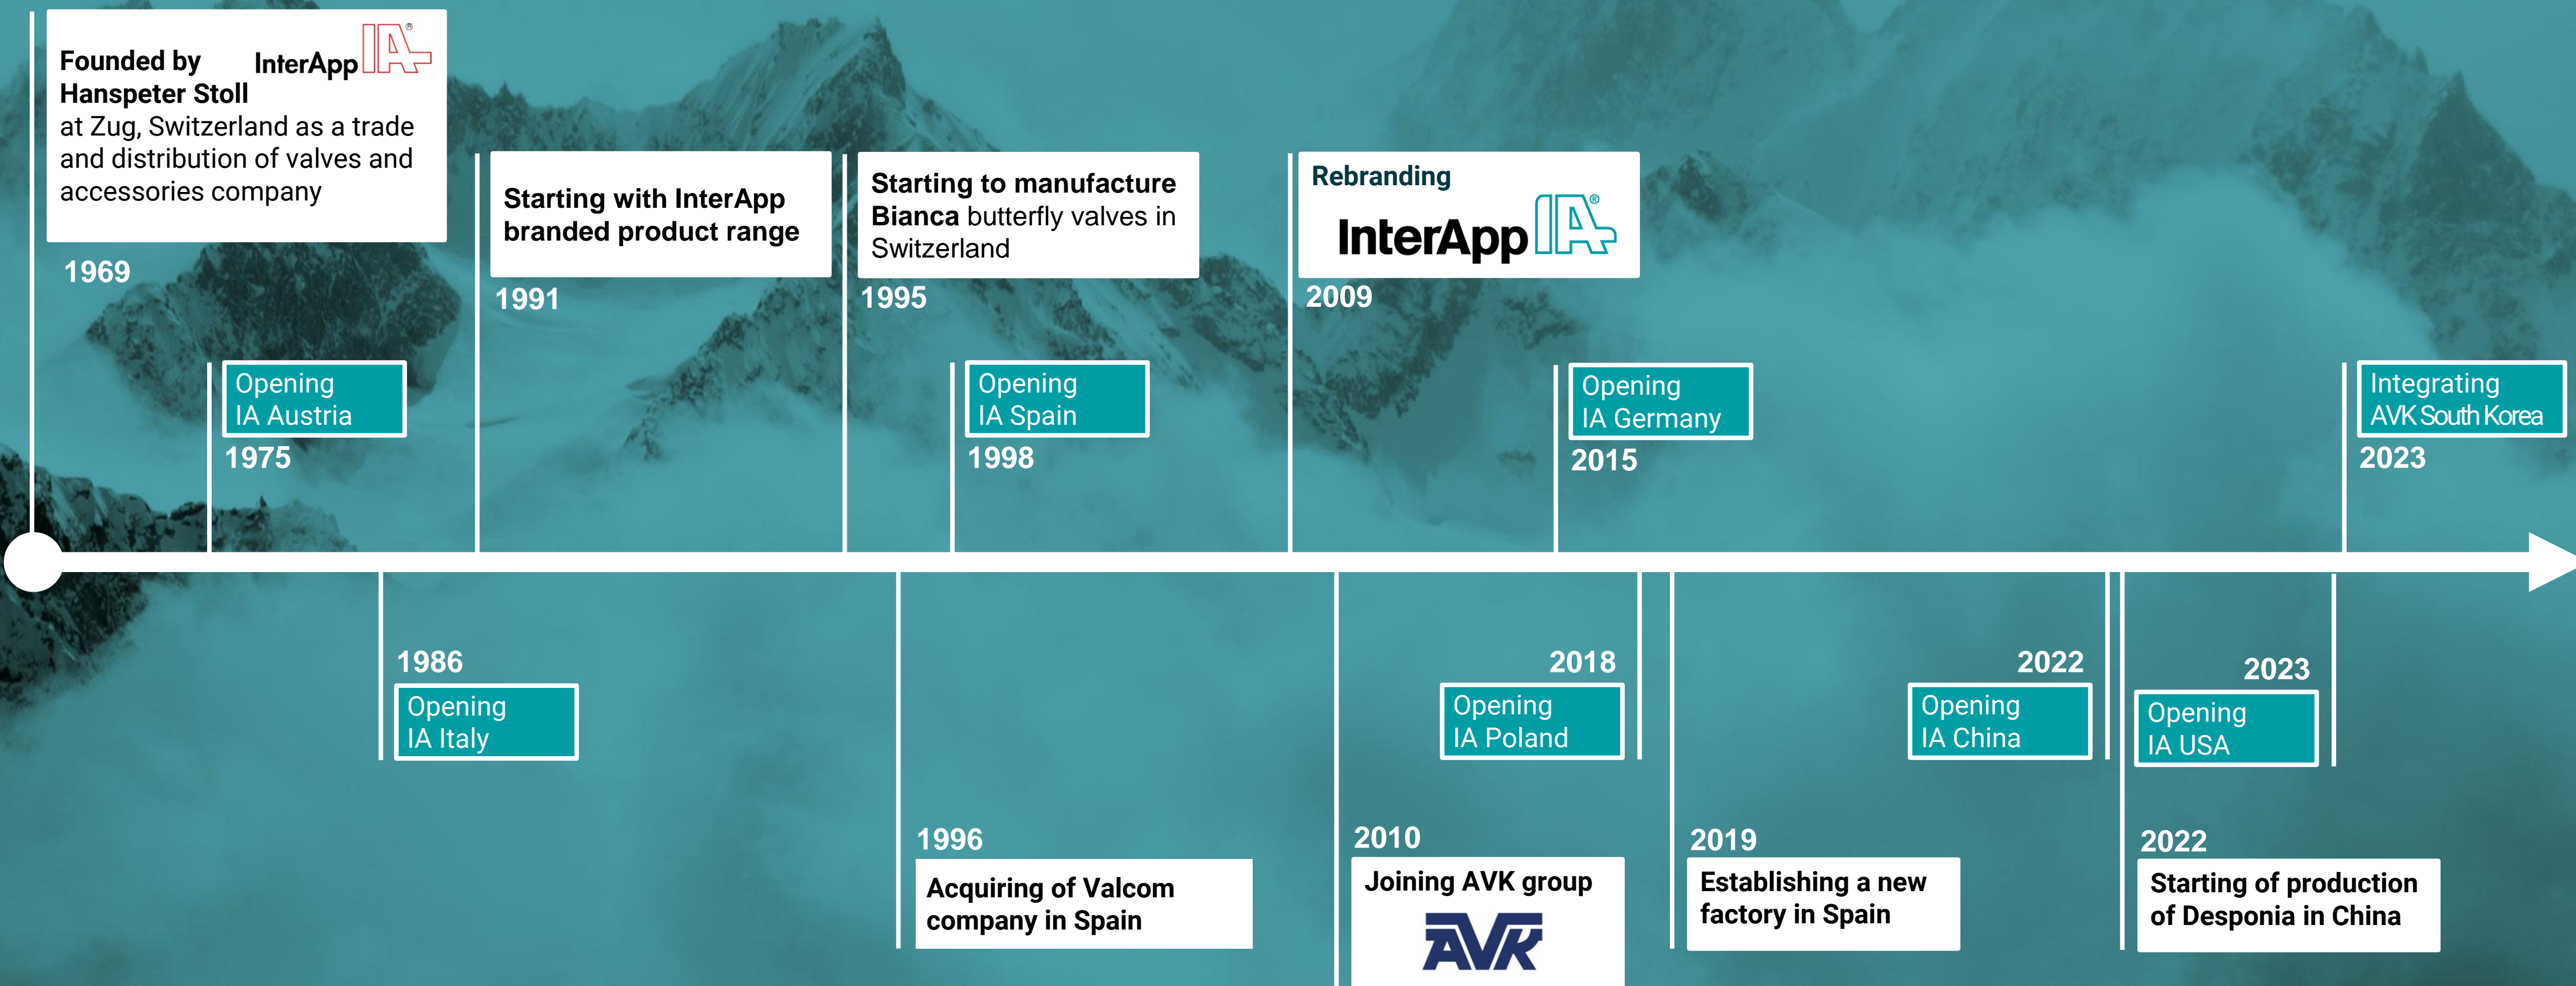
Founded by Hanspeter Stoll at Zug, Switzerland as a trade and distribution of valves and accessories company

InterApp IA®

1969

Opening IA Austria
1975

1986
Opening IA Italy

Starting with InterApp branded product range
1991

Starting to manufacture Bianca butterfly valves in Switzerland
1995

1996
Acquiring of Valcom company in Spain

Opening IA Spain
1998

Rebranding
InterApp IA®
2009

2010
Joining AVK group
AVK

Opening IA Germany
2015

2018
Opening IA Poland

2019
Establishing a new factory in Spain

2022
Opening IA China

2022
Starting of production of Desponia in China

2023
Opening IA USA

Integrating AVK South Korea
2023